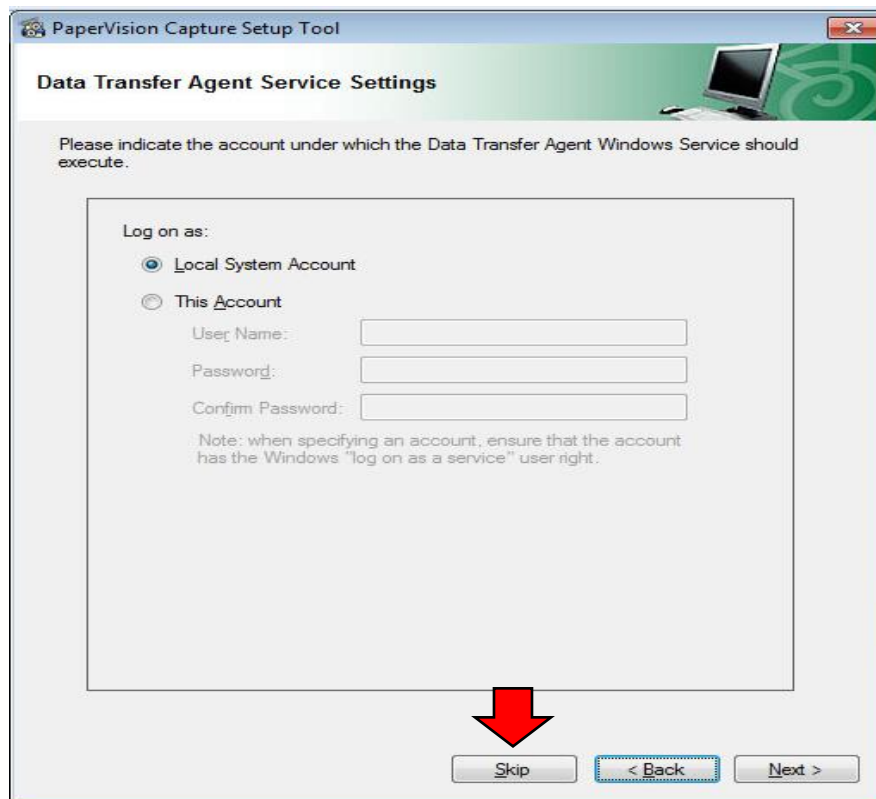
PaperVision Capture Setup Tool

Data Transfer Agent Service Settings

Please indicate the account under which the Data Transfer Agent Windows Service should execute.

Log on as:

Local System Account

This Account

User Name:

Password:

Confirm Password:

Note: when specifying an account, ensure that the account has the Windows "log on as a service" user right.

Skip

< Back

Next >